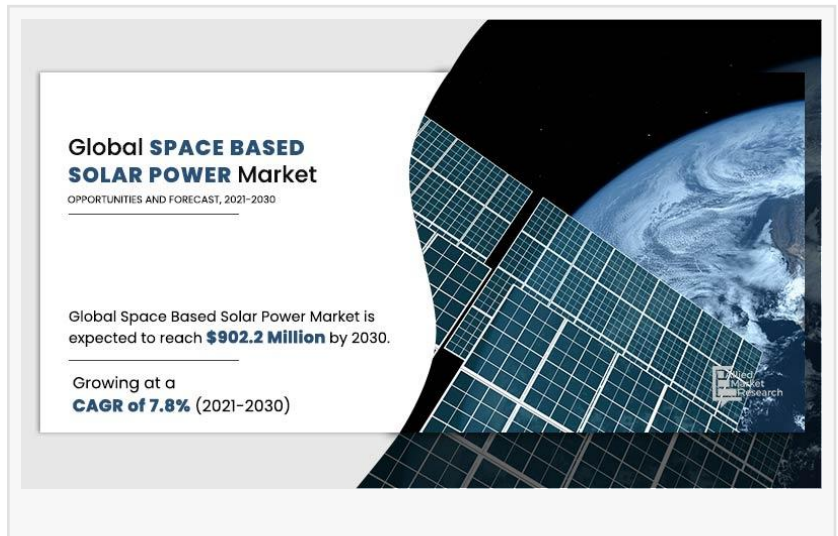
Global SPACE BASED SOLAR POWER Market
OPPORTUNITIES AND FORECAST, 2021-2030

Global Space Based Solar Power Market is expected to reach $902.2 Million by 2030.

Growing at a
CAGR of 7.8% (2021-2030)

Allied Market Research